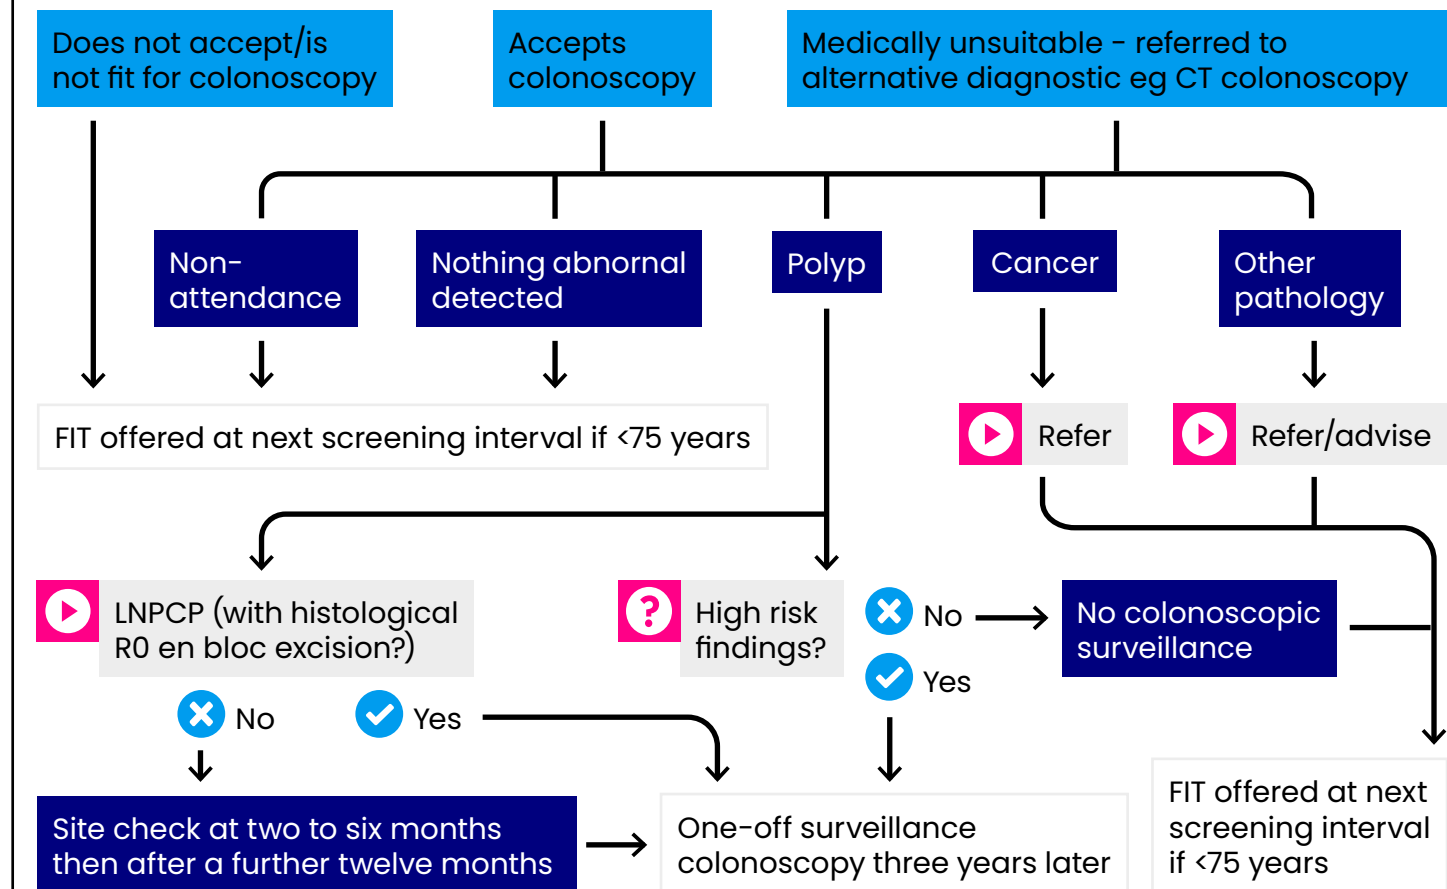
Does not accept/is not fit for colonoscopy

Accepts colonoscopy

Medically unsuitable – referred to alternative diagnostic eg CT colonoscopy

Non-attendance

Nothing abnornal detected

Polyp

Cancer

Other pathology

FIT offered at next screening interval if <75 years

Refer

Refer/advise

LNPCP (with histological R0 en bloc excision?)

High risk findings?

No

Yes

No colonoscopic surveillance

No

Yes

Site check at two to six months then after a further twelve months

One-off surveillance colonoscopy three years later

FIT offered at next screening interval if <75 years